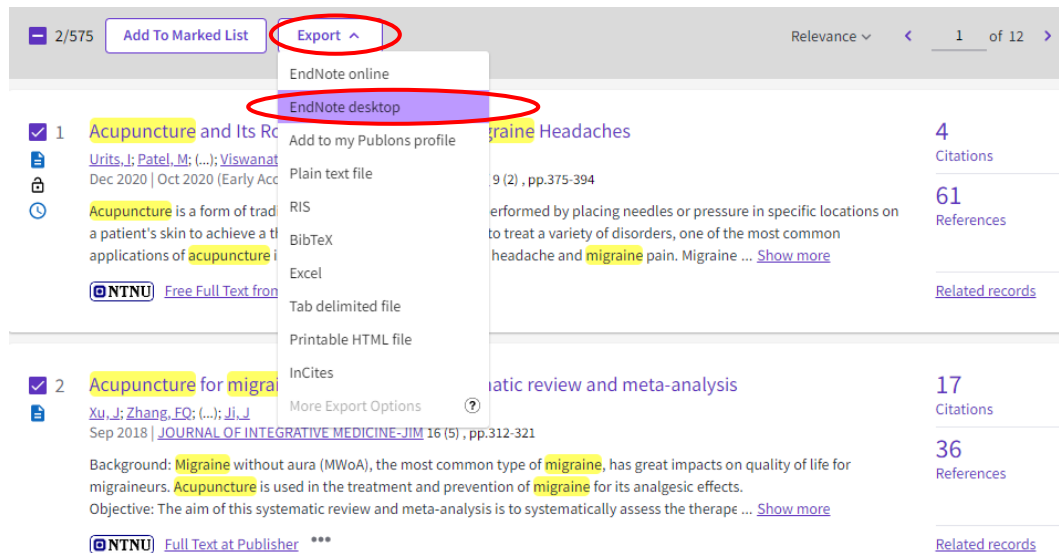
2/575 Add To Marked List Export

Relevance 1 of 12

EndNote online
EndNote desktop
Add to my Publons profile
Plain text file
RIS
BibTeX
Excel
Tab delimited file
Printable HTML file
InCites
More Export Options

1 Acupuncture and Its Ro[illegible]graine Headaches

Urits, I; Patel, M; (...); Viswanat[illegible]

Dec 2020 | Oct 2020 (Early Acc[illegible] 9 (2) , pp.375-394

Acupuncture is a form of trad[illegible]erformed by placing needles or pressure in specific locations on a patient's skin to achieve a th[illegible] to treat a variety of disorders, one of the most common applications of acupuncture i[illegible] headache and migraine pain. Migraine ... Show more

NTNU Free Full Text from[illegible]

4 Citations

61 References

Related records

2 Acupuncture for migrai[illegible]atic review and meta-analysis

Xu, J; Zhang, FQ; (...); Ji, J

Sep 2018 | JOURNAL OF INTEGRATIVE MEDICINE-JIM 16 (5) , pp.312-321

Background: Migraine without aura (MWoA), the most common type of migraine, has great impacts on quality of life for migraineurs. Acupuncture is used in the treatment and prevention of migraine for its analgesic effects.
Objective: The aim of this systematic review and meta-analysis is to systematically assess the therape ... Show more

NTNU Full Text at Publisher •••

17 Citations

36 References

Related records